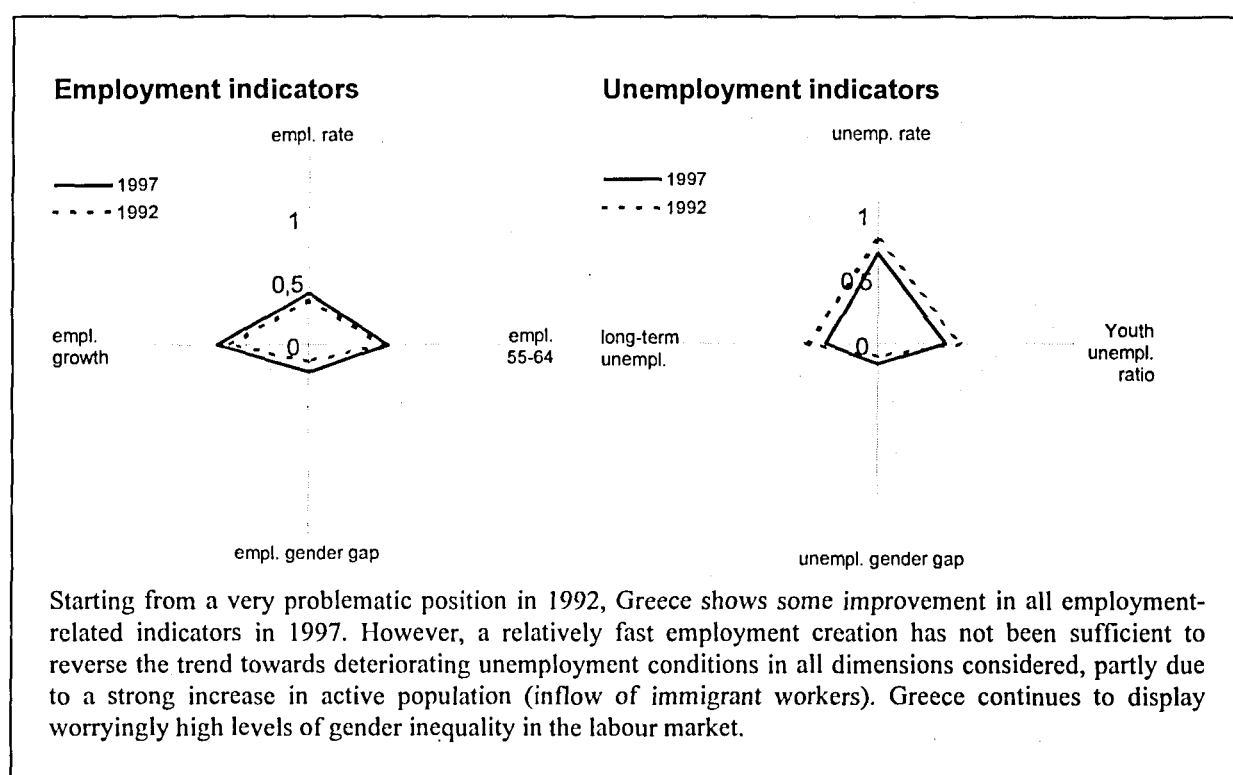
**Employment indicators**

empl. rate

1997
1992

1

0,5

empl. growth

0

empl. 55-64

empl. gender gap

**Unemployment indicators**

unemp. rate

1997
1992

1

0,5

long-term unempl.

0

Youth unempl. ratio

unempl. gender gap

Starting from a very problematic position in 1992, Greece shows some improvement in all employment-related indicators in 1997. However, a relatively fast employment creation has not been sufficient to reverse the trend towards deteriorating unemployment conditions in all dimensions considered, partly due to a strong increase in active population (inflow of immigrant workers). Greece continues to display worryingly high levels of gender inequality in the labour market.